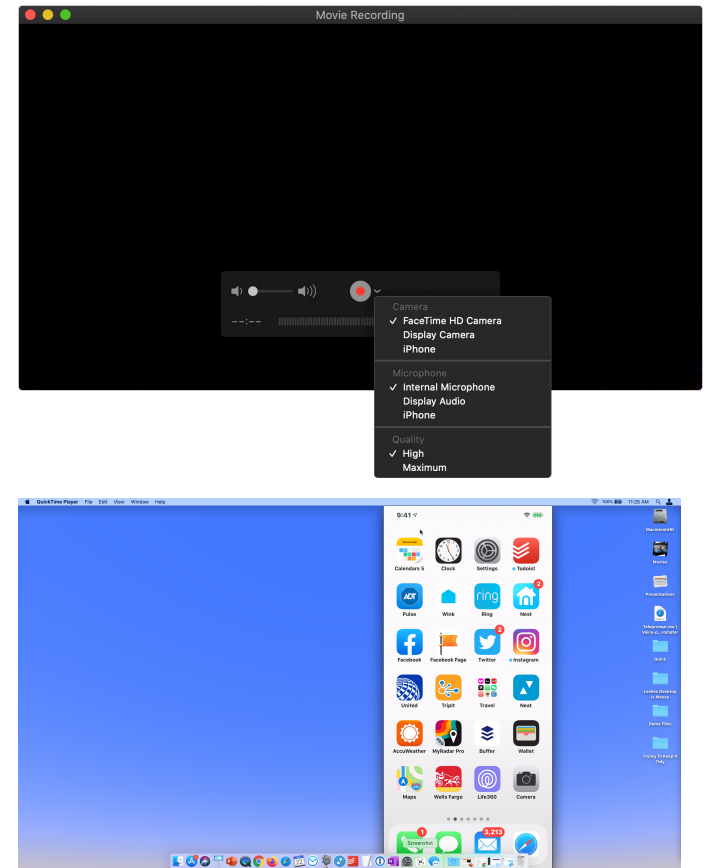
Movie Recording

--:--

Camera
✓ FaceTime HD Camera
Display Camera
iPhone

Microphone
✓ Internal Microphone
Display Audio
iPhone

Quality
✓ High
Maximum

QuickTime Player File Edit View Window Help

100% 11:25 AM

9:41

Calendars 5
Clock
Settings
Todoist

Pulse
Wink
Ring
Nest

Facebook
Facebook Page
Twitter
Instagram

United
Tripit
Travel
Neat

AccuWeather
MyRadar Pro
Buffer
Wallet

Maps
Wells Fargo
Life360
Camera

2
2
1
3,213

Macintosh HD
Movies
Presentations
Teleprompter (Voice-p...rompter
Quick
Lenovo Desktop in Mossy
Demo Files
Trying to Keep it Tidy